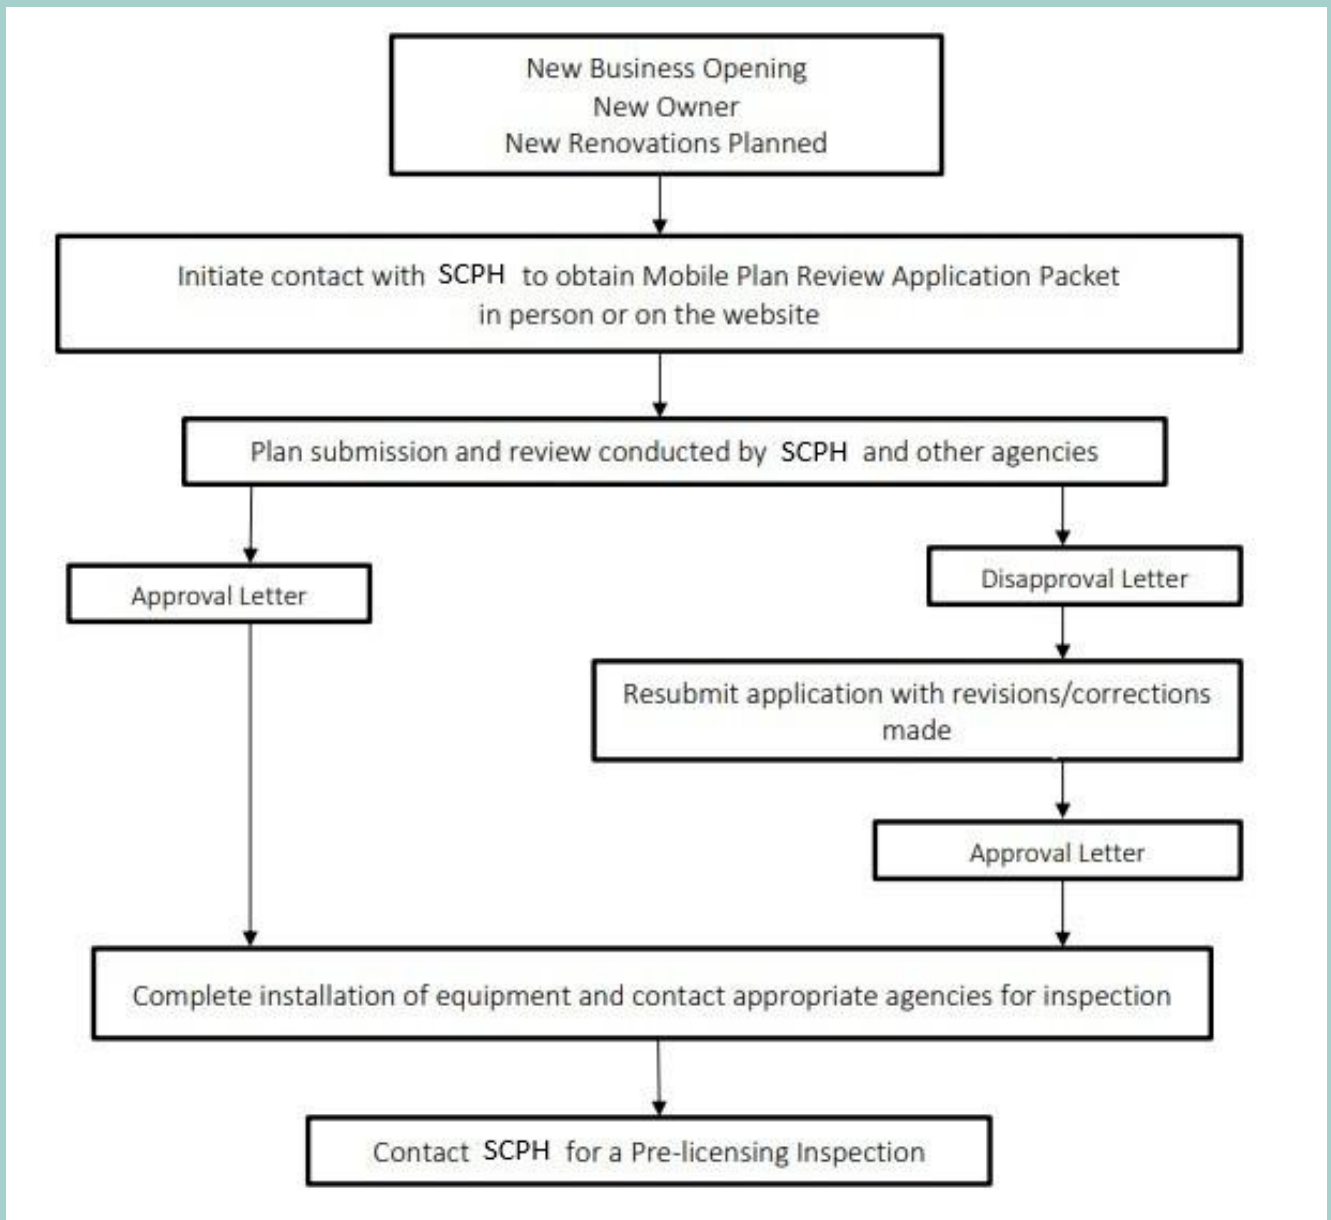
New Business Opening
New Owner
New Renovations Planned

Initiate contact with SCPH to obtain Mobile Plan Review Application Packet in person or on the website

Plan submission and review conducted by SCPH and other agencies

Approval Letter

Disapproval Letter

Resubmit application with revisions/corrections made

Approval Letter

Complete installation of equipment and contact appropriate agencies for inspection

Contact SCPH for a Pre-licensing Inspection